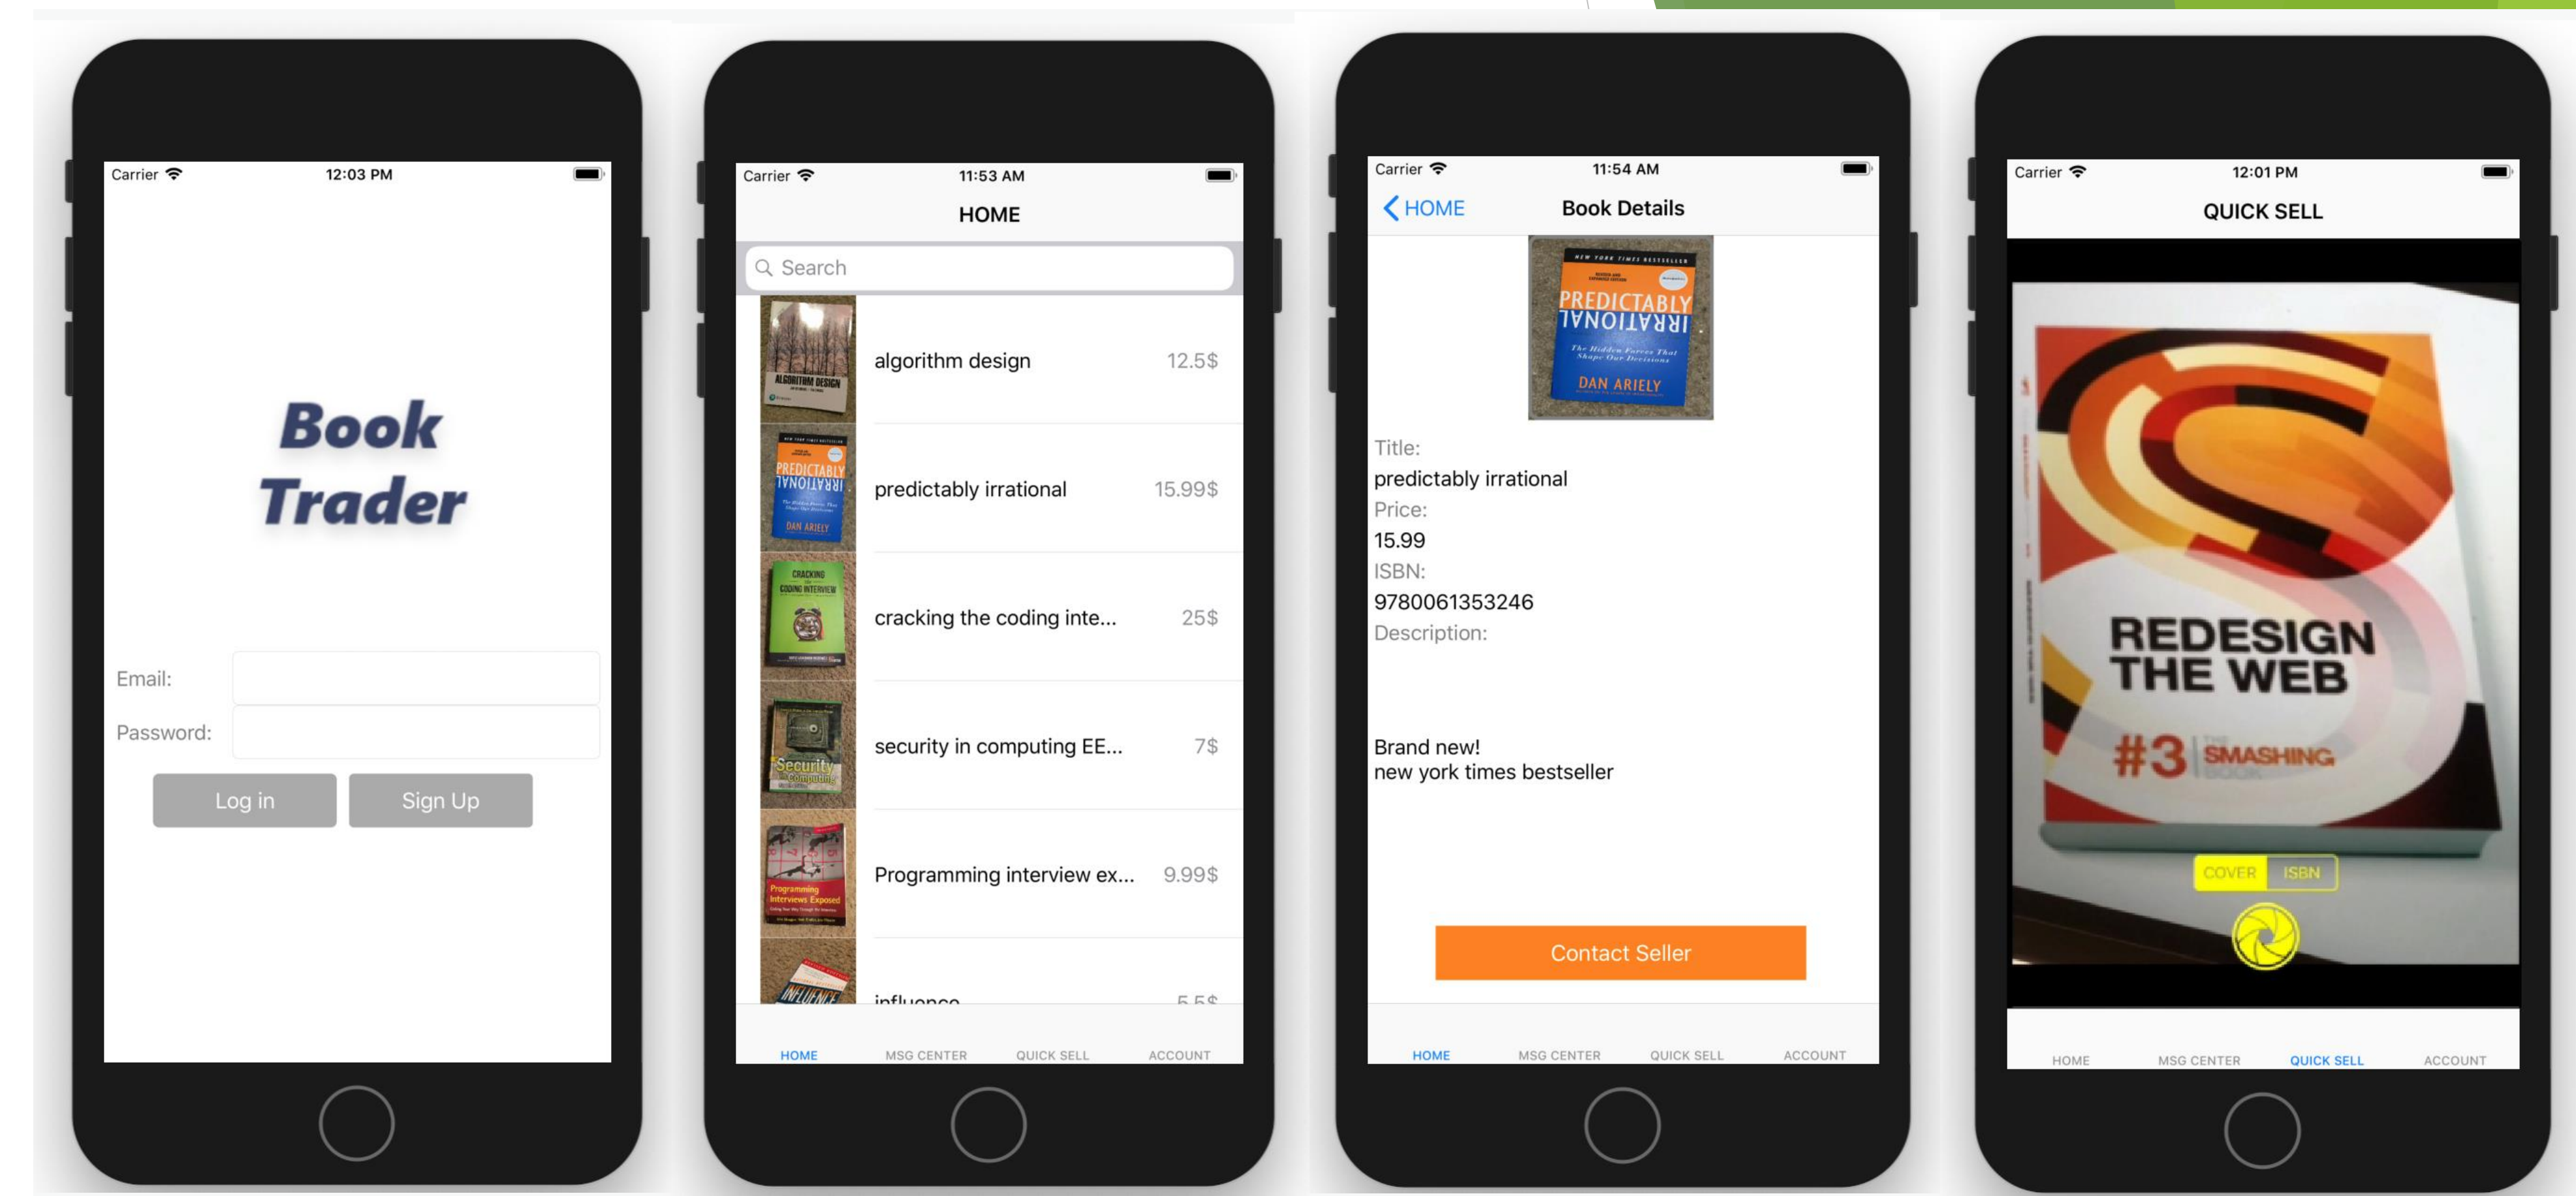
Carrier 12:03 PM

Book Trader

Email:
Password:

Log in Sign Up

Carrier 11:53 AM

HOME

Search

algorithm design 12.5$

predictably irrational 15.99$

cracking the coding inte... 25$

security in computing EE... 7$

Programming interview ex... 9.99$

influence 5.5$

HOME MSG CENTER QUICK SELL ACCOUNT

Carrier 11:54 AM

HOME Book Details

PREDICTABLY IRRATIONAL
DAN ARIELY

Title:
predictably irrational
Price:
15.99
ISBN:
9780061353246
Description:

Brand new!
new york times bestseller

Contact Seller

HOME MSG CENTER QUICK SELL ACCOUNT

Carrier 12:01 PM

QUICK SELL

REDESIGN THE WEB
#3 SMASHING BOOK

COVER ISBN

HOME MSG CENTER QUICK SELL ACCOUNT